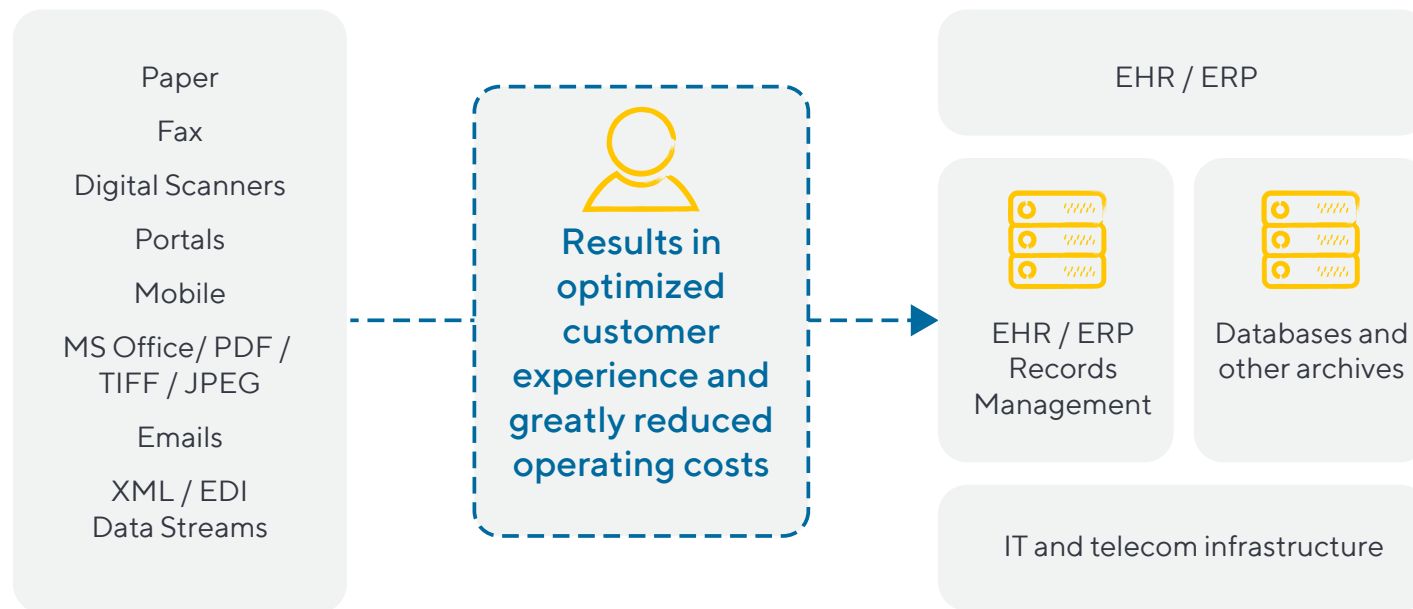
Paper

Fax

Digital Scanners

Portals

Mobile

MS Office/ PDF / TIFF / JPEG

Emails

XML / EDI Data Streams

Results in optimized customer experience and greatly reduced operating costs

EHR / ERP

EHR / ERP Records Management

Databases and other archives

IT and telecom infrastructure